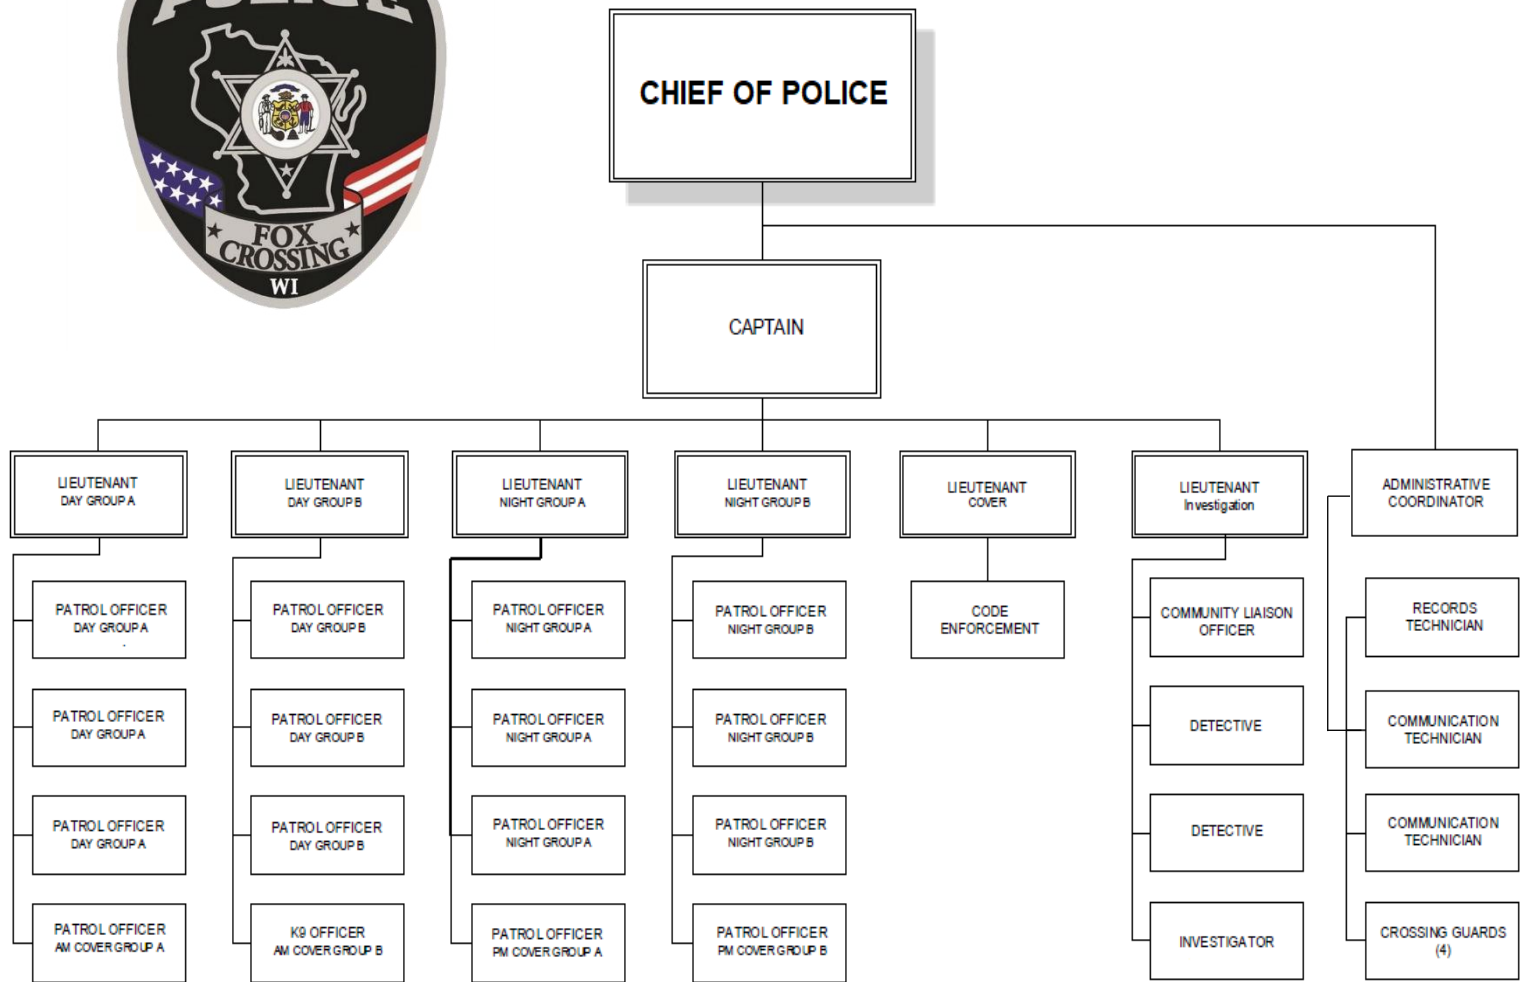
POLICE
FOX CROSSING
WI

CHIEF OF POLICE

CAPTAIN

LIEUTENANT
DAY GROUP A

LIEUTENANT
DAY GROUP B

LIEUTENANT
NIGHT GROUP A

LIEUTENANT
NIGHT GROUP B

LIEUTENANT
COVER

LIEUTENANT
Investigation

ADMINISTRATIVE
COORDINATOR

PATROL OFFICER
DAY GROUP A

PATROL OFFICER
DAY GROUP A

PATROL OFFICER
DAY GROUP A

PATROL OFFICER
AM COVER GROUP A

PATROL OFFICER
DAY GROUP B

PATROL OFFICER
DAY GROUP B

PATROL OFFICER
DAY GROUP B

K9 OFFICER
AM COVER GROUP B

PATROL OFFICER
NIGHT GROUP A

PATROL OFFICER
NIGHT GROUP A

PATROL OFFICER
NIGHT GROUP A

PATROL OFFICER
PM COVER GROUP A

PATROL OFFICER
NIGHT GROUP B

PATROL OFFICER
NIGHT GROUP B

PATROL OFFICER
NIGHT GROUP B

PATROL OFFICER
PM COVER GROUP B

CODE
ENFORCEMENT

COMMUNITY LIAISON
OFFICER

DETECTIVE

DETECTIVE

INVESTIGATOR

RECORDS
TECHNICIAN

COMMUNICATION
TECHNICIAN

COMMUNICATION
TECHNICIAN

CROSSING GUARDS
(4)